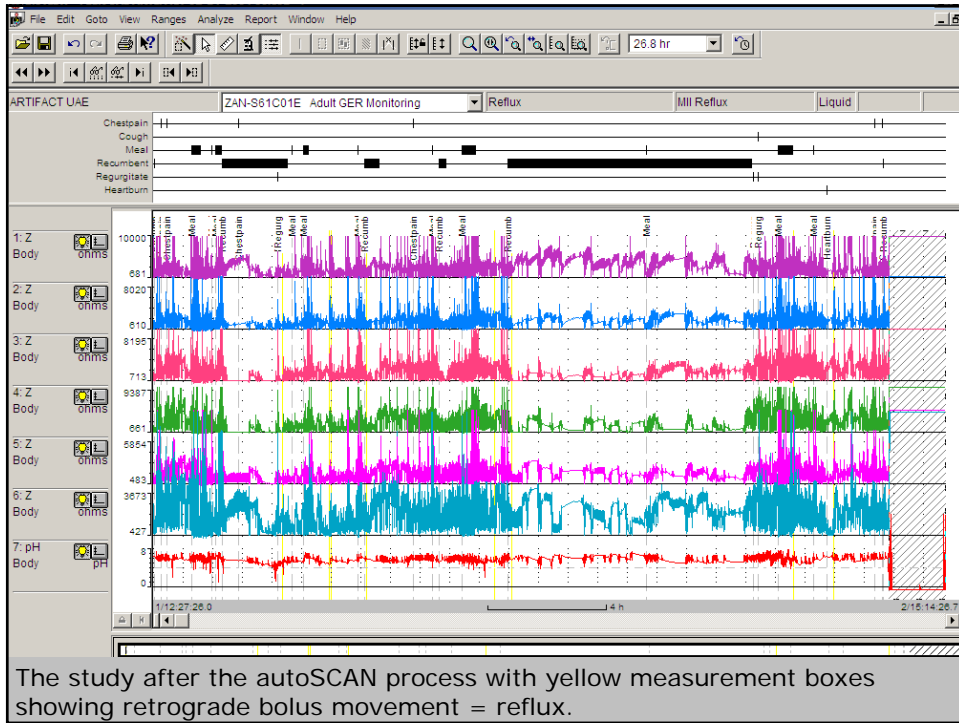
File Edit Goto View Ranges Analyze Report Window Help

26.8 hr

ARTIFACT UAE | ZAN-S61C01E Adult GER Monitoring | Reflux | MII Reflux | Liquid

Chestpain
Cough
Meal
Recumbent
Regurgitate
Heartburn

Chestpain Meal Meal Recumb Chestpain Regurg Meal Meal Recumb Chestpain Recumb Meal Recumb Meal Regurg Meal Heartburn Chestpain Recumb

1: Z Body ohms 10000 681
2: Z Body ohms 8020 610
3: Z Body ohms 8195 713
4: Z Body ohms 9387 661
5: Z Body ohms 5854 483
6: Z Body ohms 3673 427
7: pH Body pH 8 0

1/12:27:26 0
4 h
2/15:14:26.7

The study after the autoSCAN process with yellow measurement boxes showing retrograde bolus movement = reflux.